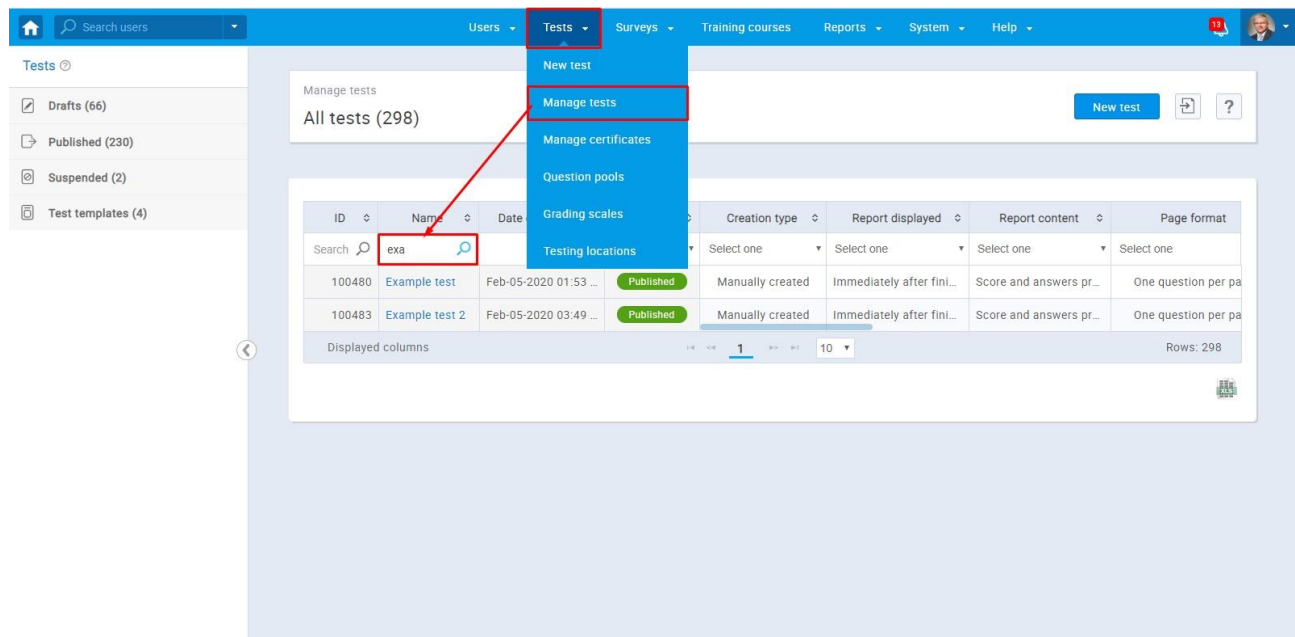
Search users

Users Tests Surveys Training courses Reports System Help

13

Tests

Drafts (66)
Published (230)
Suspended (2)
Test templates (4)

Manage tests
All tests (298)

New test

?

New test
Manage tests
Manage certificates
Question pools
Grading scales
Testing locations

| ID | Name | Date | | Creation type | Report displayed | Report content | Page format |
|---|---|---|---|---|---|---|---|
| Search | exa | | | Select one | Select one | Select one | Select one |
| 100480 | Example test | Feb-05-2020 01:53 ... | Published | Manually created | Immediately after fini... | Score and answers pr... | One question per pa |
| 100483 | Example test 2 | Feb-05-2020 03:49 ... | Published | Manually created | Immediately after fini... | Score and answers pr... | One question per pa |

Displayed columns 1 10 Rows: 298